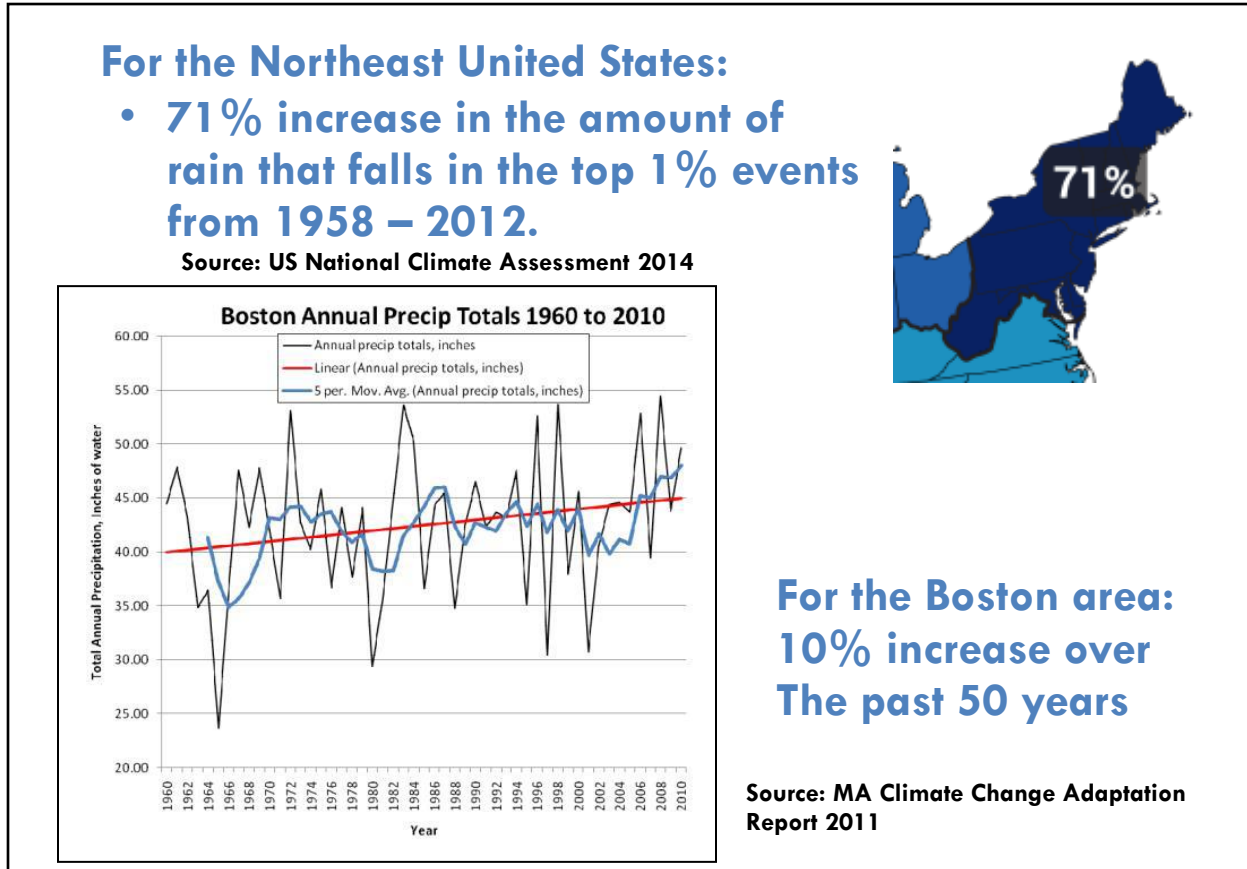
For the Northeast United States:

• 71% increase in the amount of rain that falls in the top 1% events from 1958 – 2012.

Source: US National Climate Assessment 2014

71%

Boston Annual Precip Totals 1960 to 2010

Annual precip totals, inches
Linear (Annual precip totals, inches)
5 per. Mov. Avg. (Annual precip totals, inches)

Total Annual Precipitation, Inches of water

60.00
55.00
50.00
45.00
40.00
35.00
30.00
25.00
20.00

1960 1962 1964 1966 1968 1970 1972 1974 1976 1978 1980 1982 1984 1986 1988 1990 1992 1994 1996 1998 2000 2002 2004 2006 2008 2010

Year

For the Boston area: 10% increase over The past 50 years

Source: MA Climate Change Adaptation Report 2011